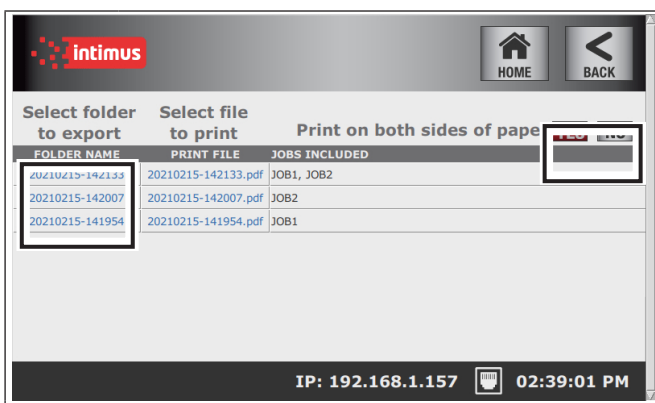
intimus

HOME

BACK

Select folder to export

Select file to print

Print on both sides of pape

YES NO

| FOLDER NAME | PRINT FILE | JOBS INCLUDED |
|---|---|---|
| 20210215-142133 | 20210215-142133.pdf | JOB1, JOB2 |
| 20210215-142007 | 20210215-142007.pdf | JOB2 |
| 20210215-141954 | 20210215-141954.pdf | JOB1 |

IP: 192.168.1.157 02:39:01 PM